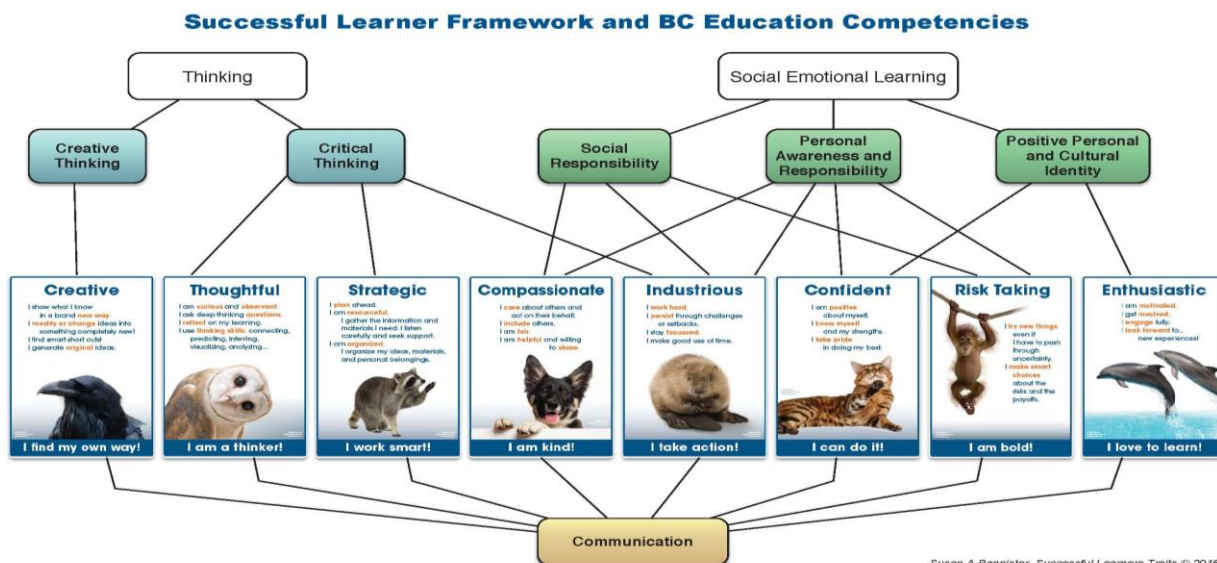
Successful Learner Framework and BC Education Competencies

Thinking

Social Emotional Learning

Creative Thinking

Critical Thinking

Social Responsibility

Personal Awareness and Responsibility

Positive Personal and Cultural Identity

Creative
I show what I know in a brand new way.
I modify or change ideas into something completely new!
I find smart short cuts!
I generate original ideas.
I find my own way!

Thoughtful
I am curious and observant.
I ask deep thinking questions.
I reflect on my learning.
I use thinking skills: connecting, predicting, inferring, visualizing, analyzing...
I am a thinker!

Strategic
I plan ahead.
I am resourceful.
I gather the information and materials I need. I listen carefully and seek support.
I am organized.
I organize my ideas, materials, and personal belongings.
I work smart!

Compassionate
I care about others and act on their behalf.
I include others.
I am fair.
I am helpful and willing to share.
I am kind!

Industrious
I work hard.
I persist through challenges or setbacks.
I stay focussed.
I make good use of time.
I take action!

Confident
I am positive about myself.
I know myself and my strengths.
I take pride in doing my best.
I can do it!

Risk Taking
I try new things even if I have to push through uncertainty.
I make smart choices about the risks and the payoffs.
I am bold!

Enthusiastic
I am motivated.
I get involved.
I engage fully.
I look forward to... new experiences!
I love to learn!

Communication

Susan A Bannister, Successful Learners Traits © 201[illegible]